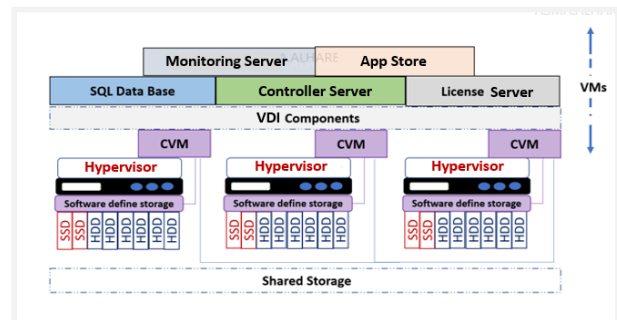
Monitoring Server
App Store
SQL Data Base
Controller Server
License Server
VMs
VDI Components
CVM
CVM
CVM
Hypervisor
Hypervisor
Hypervisor
Software define storage
Software define storage
Software define storage
SSD SSD HDD HDD HDD HDD HDD HDD
SSD SSD HDD HDD HDD HDD HDD HDD
SSD SSD HDD HDD HDD HDD HDD HDD
Shared Storage